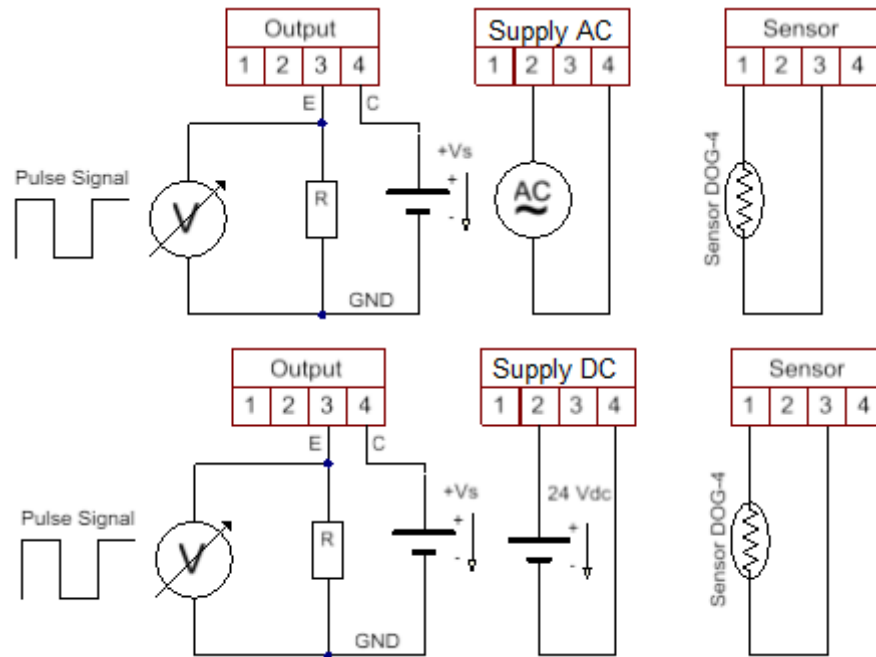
Output

| 1 | 2 | 3 | 4 |
|---|---|---|---|

E C

Pulse Signal

V

R

+Vs
+
-

GND

Supply AC

| 1 | 2 | 3 | 4 |
|---|---|---|---|

AC

Sensor

| 1 | 2 | 3 | 4 |
|---|---|---|---|

Sensor DOG-4

Output

| 1 | 2 | 3 | 4 |
|---|---|---|---|

E C

Pulse Signal

V

R

+Vs
+
-

GND

Supply DC

| 1 | 2 | 3 | 4 |
|---|---|---|---|

24 Vdc
+
-

Sensor

| 1 | 2 | 3 | 4 |
|---|---|---|---|

Sensor DOG-4